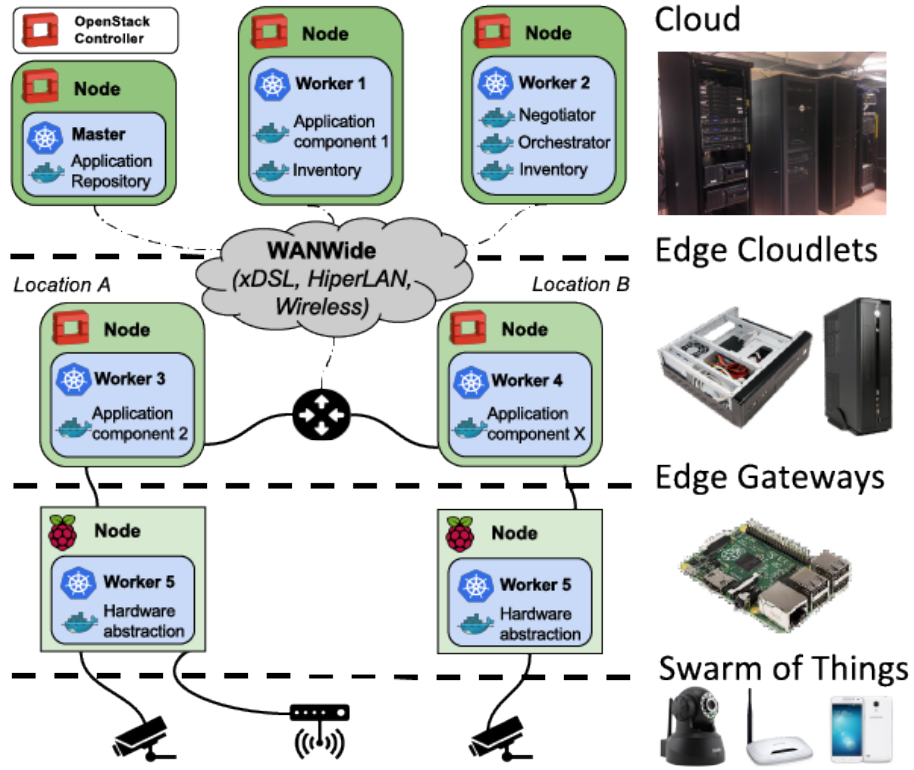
OpenStack Controller

Node
Master
Application Repository

Node
Worker 1
Application component 1
Inventory

Node
Worker 2
Negotiator
Orchestrator
Inventory

Cloud

WANWide
(xDSL, HiperLAN, Wireless)

Edge Cloudlets

Location A

Location B

Node
Worker 3
Application component 2

Node
Worker 4
Application component X

Edge Gateways

Node
Worker 5
Hardware abstraction

Node
Worker 5
Hardware abstraction

Swarm of Things